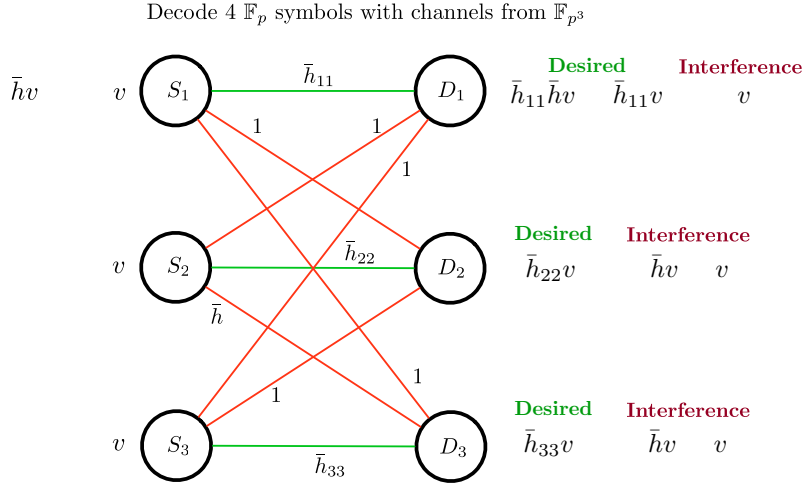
Decode 4 $\mathbb{F}_p$ symbols with channels from $\mathbb{F}_{p^3}$

$\bar{h}v$

$v$ $S_1$ $\bar{h}_{11}$ $D_1$

Desired Interference

$\bar{h}_{11}\bar{h}v$ $\bar{h}_{11}v$ $v$

1 1 1

$v$ $S_2$ $\bar{h}_{22}$ $D_2$

Desired Interference

$\bar{h}_{22}v$ $\bar{h}v$ $v$

$\bar{h}$

1 1

$v$ $S_3$ $\bar{h}_{33}$ $D_3$

Desired Interference

$\bar{h}_{33}v$ $\bar{h}v$ $v$